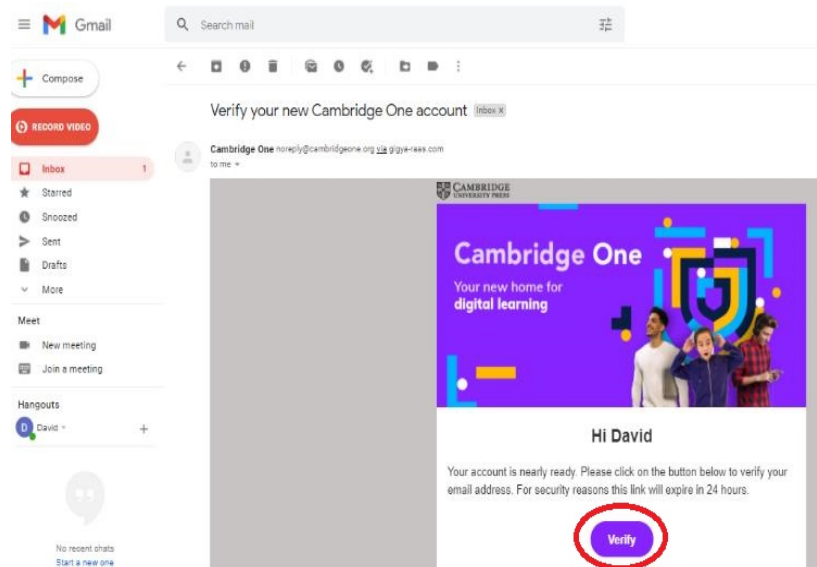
Gmail

Search mail

Compose

RECORD VIDEO

Inbox 1

Starred

Snoozed

Sent

Drafts

More

Meet

New meeting

Join a meeting

Hangouts

David

No recent chats
Start a new one

Verify your new Cambridge One account Inbox ×

Cambridge One noreply@cambridgeone.org via gigya-raas.com
to me

CAMBRIDGE
UNIVERSITY PRESS

Cambridge One

Your new home for
digital learning

Hi David

Your account is nearly ready. Please click on the button below to verify your email address. For security reasons this link will expire in 24 hours.

Verify